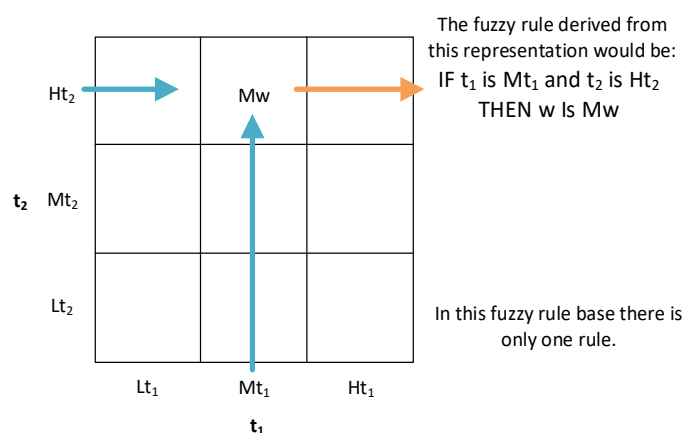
The fuzzy rule derived from this representation would be:
IF $t_1$ is $Mt_1$ and $t_2$ is $Ht_2$ THEN w Is Mw

$Ht_2$
Mw

$t_2$ $Mt_2$

$Lt_2$

In this fuzzy rule base there is only one rule.

| $Lt_1$ | $Mt_1$ | $Ht_1$ |
|---|---|---|

$t_1$